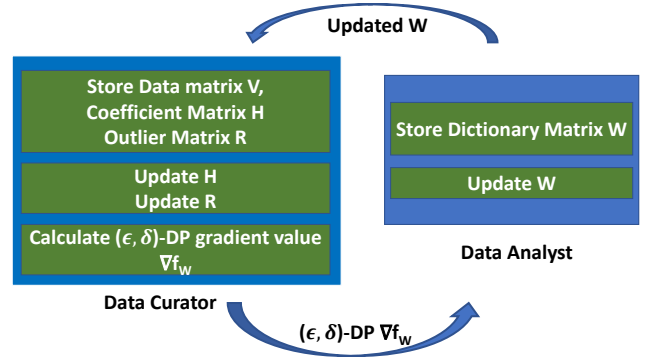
Updated W

Store Data matrix V, Coefficient Matrix H Outlier Matrix R

Update H
Update R

Calculate $(\epsilon, \delta)$-DP gradient value $\nabla f_W$

Data Curator

Store Dictionary Matrix W

Update W

Data Analyst

$(\epsilon, \delta)$-DP $\nabla f_W$